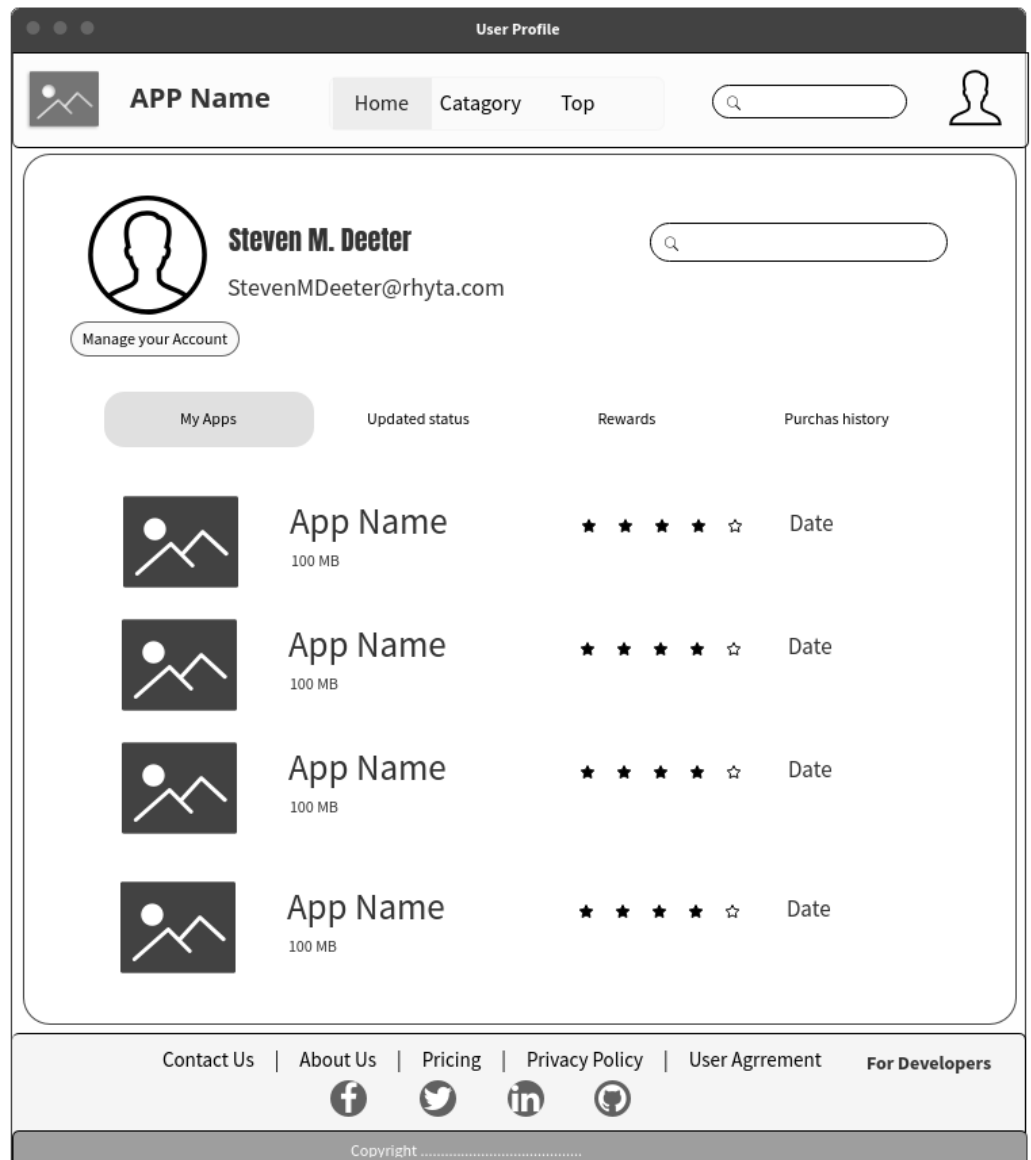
User Profile

APP Name

Home Catagory Top

Steven M. Deeter

StevenMDeeter@rhyta.com

Manage your Account

My Apps Updated status Rewards Purchas history

App Name
100 MB
★ ★ ★ ★ ☆ Date

App Name
100 MB
★ ★ ★ ★ ☆ Date

App Name
100 MB
★ ★ ★ ★ ☆ Date

App Name
100 MB
★ ★ ★ ★ ☆ Date

Contact Us | About Us | Pricing | Privacy Policy | User Agrrement For Developers

Copyright ........................................